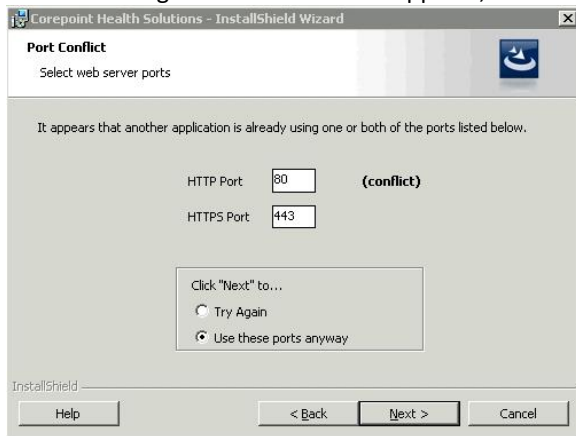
Corepoint Health Solutions - InstallShield Wizard

Port Conflict

Select web server ports

It appears that another application is already using one or both of the ports listed below.

HTTP Port 80 (conflict)

HTTPS Port 443

Click "Next" to...

Try Again

Use these ports anyway

InstallShield

Help

< Back

Next >

Cancel